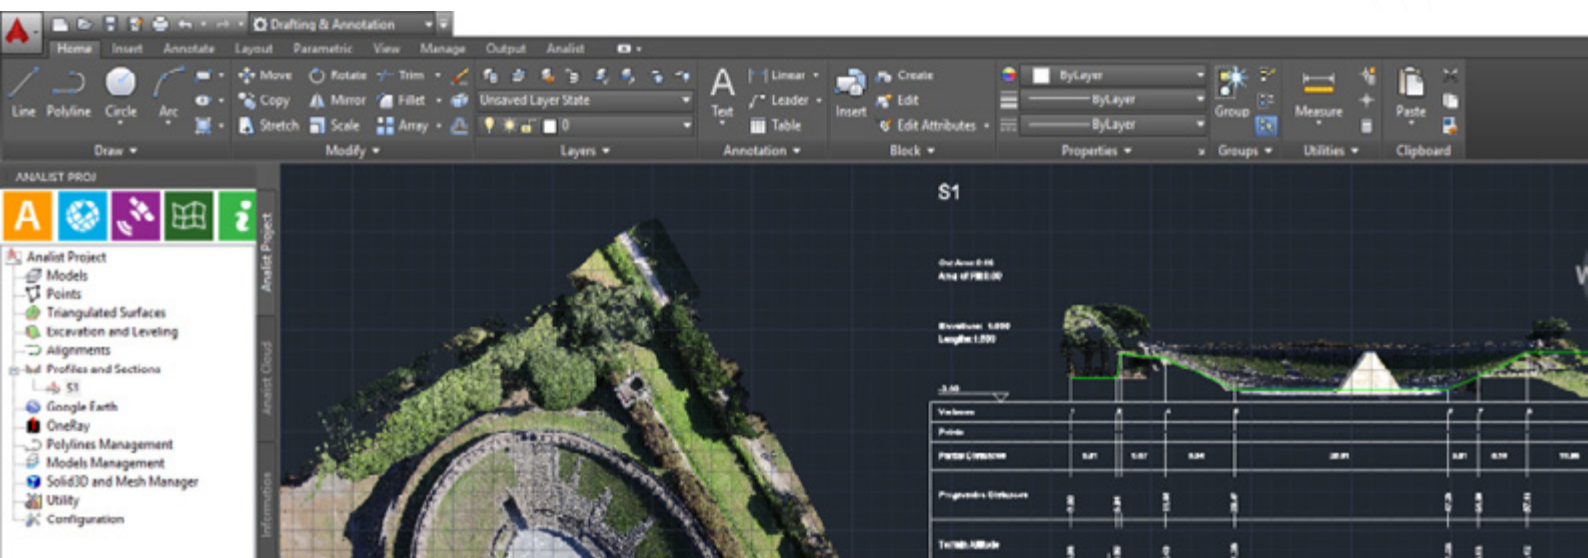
Drafting & Annotation

Home Insert Annotate Layout Parametric View Manage Output Analist

Line Polyline Circle Arc
Move Rotate Trim
Copy Mirror Fillet
Stretch Scale Array
Draw Modify

Unsaved Layer State
0
Layers

Text
Linear
Leader
Table
Annotation

Insert
Create
Edit
Edit Attributes
Block

ByLayer
ByLayer
ByLayer
Properties

Group
Groups

Measure
Utilities

Paste
Clipboard

ANALIST PROJ

Analist Project
Models
Points
Triangulated Surfaces
Excavation and Leveling
Alignments
Profiles and Sections
S1
Google Earth
OneRay
Polylines Management
Models Management
Solid3D and Mesh Manager
Utility
Configuration

Analist Project
Analist Cloud
Information

S1

Cut Area: 0.00
Area of Fill: 0.00

Elevation: 1.000
Length: 1.000

Vertices
Points
Partial Distances
Progressive Distances
Terrain Altitude